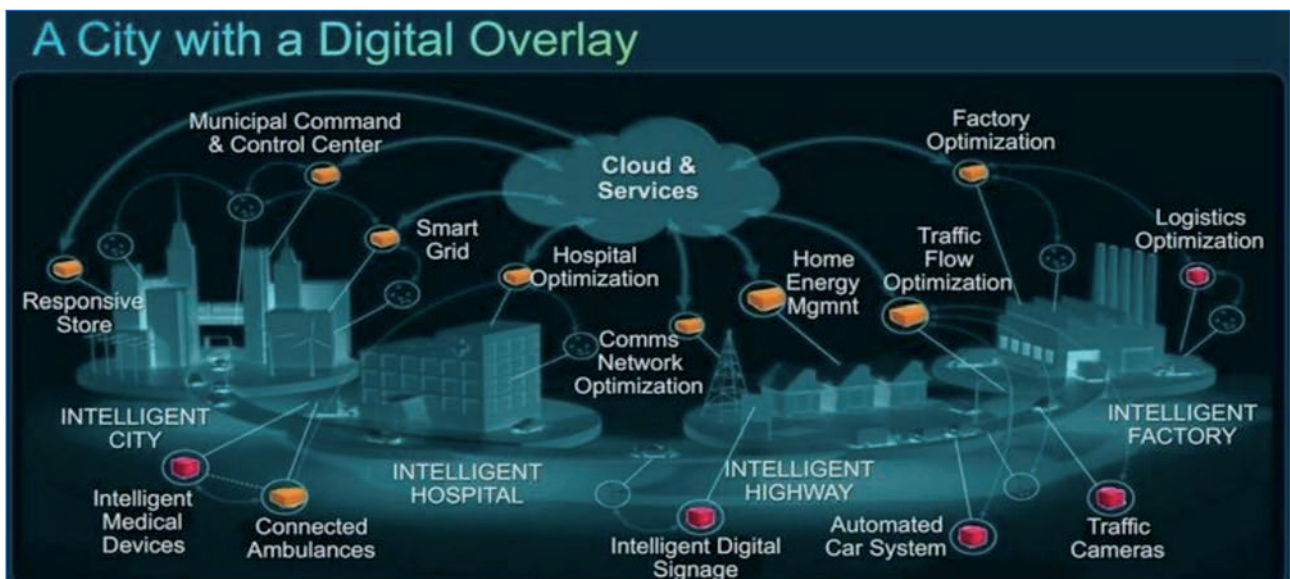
A City with a Digital Overlay

Municipal Command & Control Center

Cloud & Services

Factory Optimization

Logistics Optimization

Smart Grid

Hospital Optimization

Home Energy Mgmnt

Traffic Flow Optimization

Responsive Store

Comms Network Optimization

INTELLIGENT CITY

INTELLIGENT FACTORY

INTELLIGENT HOSPITAL

INTELLIGENT HIGHWAY

Intelligent Medical Devices

Connected Ambulances

Intelligent Digital Signage

Automated Car System

Traffic Cameras